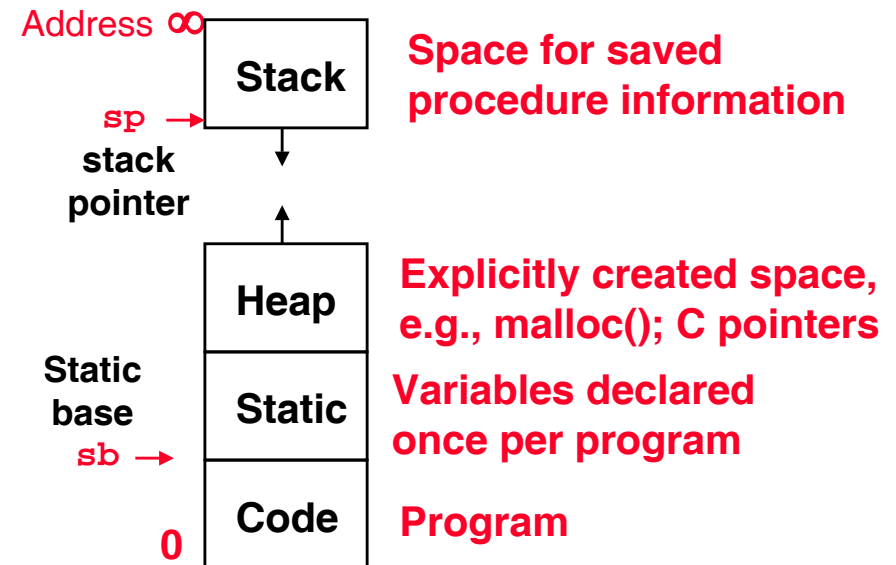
Address $\infty$

Stack

Space for saved procedure information

sp

stack pointer

Heap

Explicitly created space, e.g., malloc(); C pointers

Static base

Static

Variables declared once per program

sb

Code

Program

0